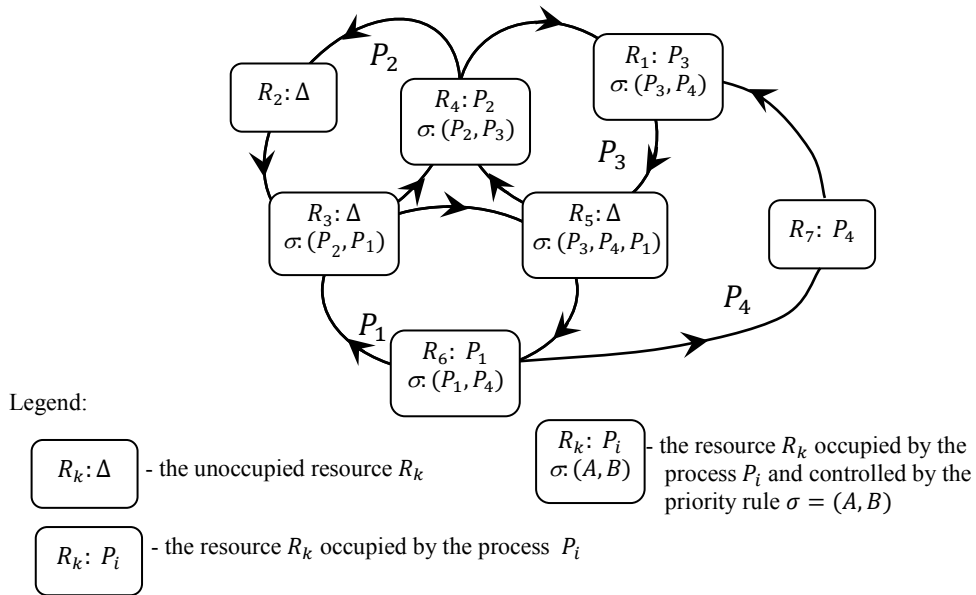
$P_2$

$R_2$: $\Delta$

$R_4$: $P_2$
$\sigma$: $(P_2, P_3)$

$R_1$: $P_3$
$\sigma$: $(P_3, P_4)$

$P_3$

$R_3$: $\Delta$
$\sigma$: $(P_2, P_1)$

$R_5$: $\Delta$
$\sigma$: $(P_3, P_4, P_1)$

$R_7$: $P_4$

$P_4$

$P_1$

$R_6$: $P_1$
$\sigma$: $(P_1, P_4)$

Legend:

$R_k$: $\Delta$ - the unoccupied resource $R_k$

$R_k$: $P_i$
$\sigma$: $(A, B)$ - the resource $R_k$ occupied by the process $P_i$ and controlled by the priority rule $\sigma = (A, B)$

$R_k$: $P_i$ - the resource $R_k$ occupied by the process $P_i$